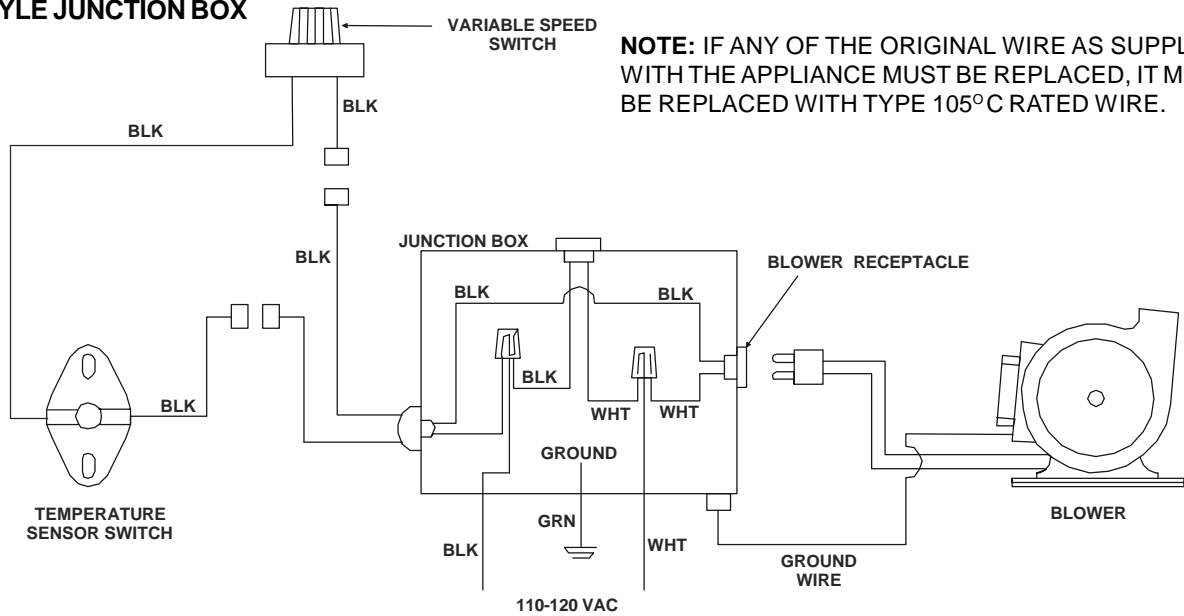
YLE JUNCTION BOX

VARIABLE SPEED SWITCH

NOTE: IF ANY OF THE ORIGINAL WIRE AS SUPPL WITH THE APPLIANCE MUST BE REPLACED, IT M BE REPLACED WITH TYPE 105$^{\circ}$C RATED WIRE.

BLK

BLK

BLK

JUNCTION BOX

BLOWER RECEPTACLE

BLK

BLK

BLK

BLK

WHT

WHT

GROUND

TEMPERATURE SENSOR SWITCH

GRN

BLK

WHT

GROUND WIRE

BLOWER

110-120 VAC